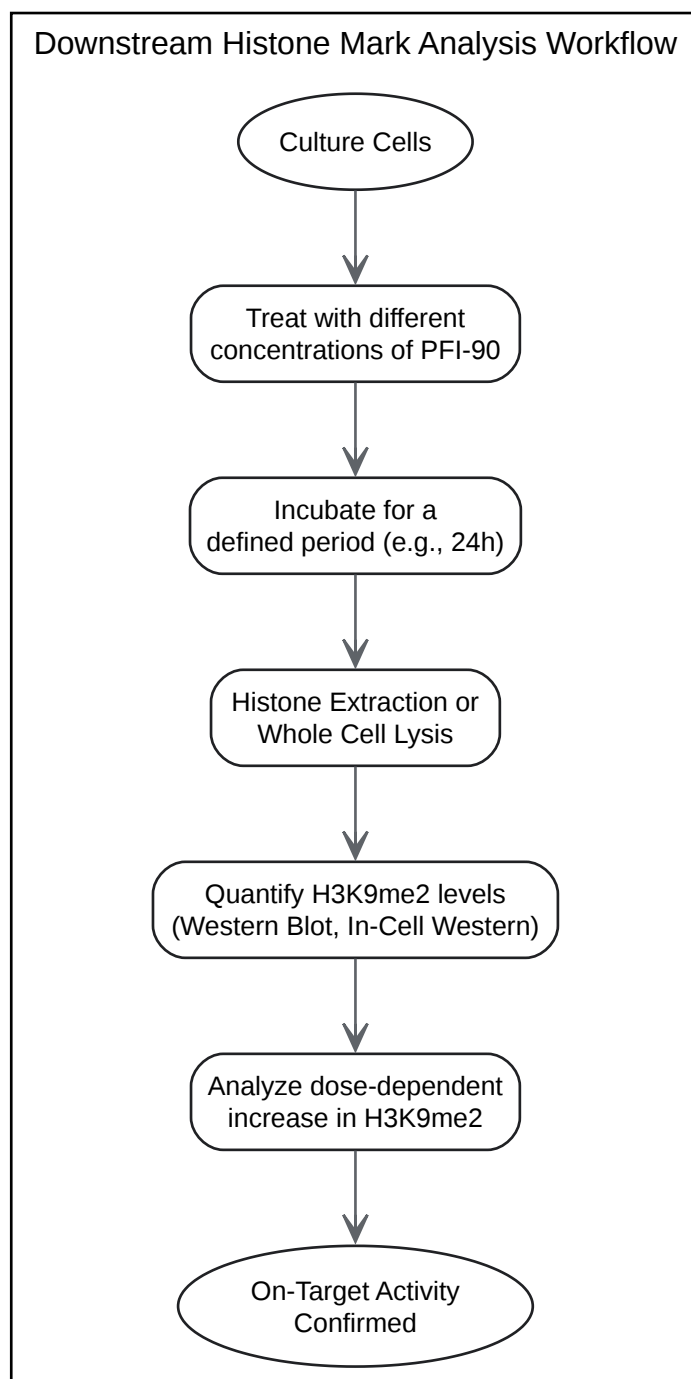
Downstream Histone Mark Analysis Workflow

Culture Cells

Treat with different concentrations of PFI-90

Incubate for a defined period (e.g., 24h)

Histone Extraction or Whole Cell Lysis

Quantify H3K9me2 levels (Western Blot, In-Cell Western)

Analyze dose-dependent increase in H3K9me2

On-Target Activity Confirmed